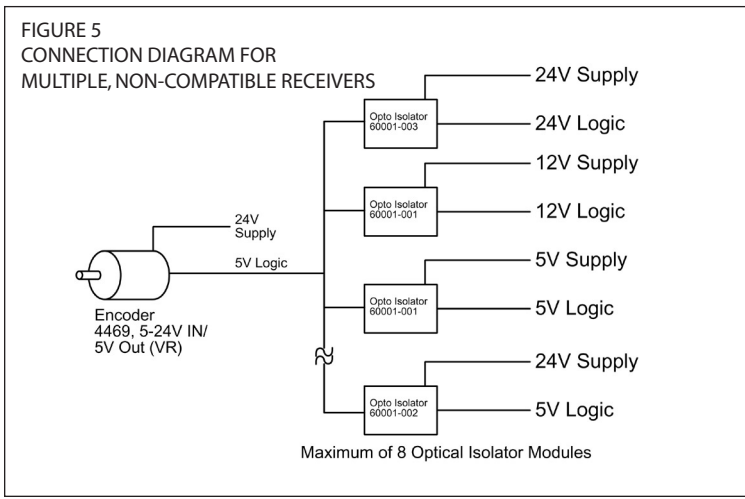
FIGURE 5
CONNECTION DIAGRAM FOR
MULTIPLE, NON-COMPATIBLE RECEIVERS

Opto Isolator 60001-003
24V Supply
24V Logic

Opto Isolator 60001-001
12V Supply
12V Logic

24V Supply
5V Logic

Encoder
4469, 5-24V IN/
5V Out (VR)

Opto Isolator 60001-001
5V Supply
5V Logic

Opto Isolator 60001-002
24V Supply
5V Logic

Maximum of 8 Optical Isolator Modules